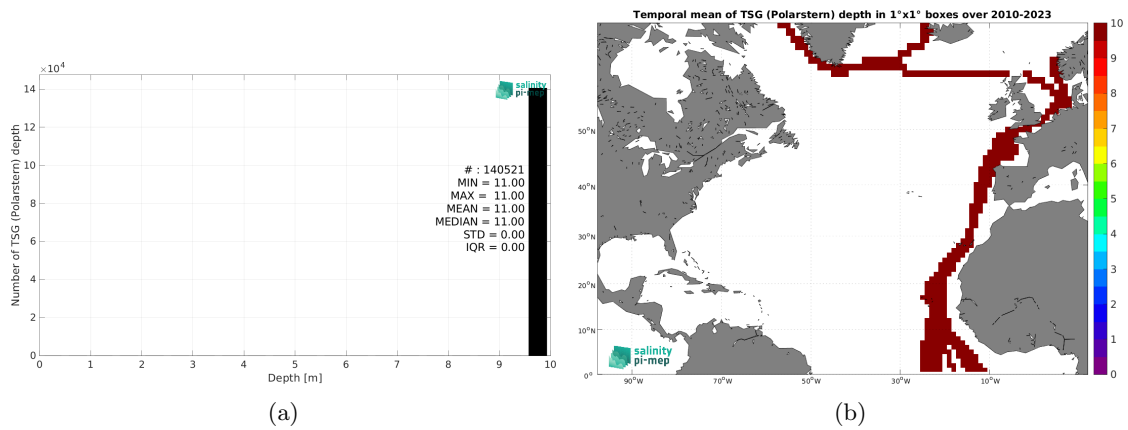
$\times10^4$
14
12
10
8
6
4
2
0
Number of TSG (Polarstern) depth
salinity pi-mep
# : 140521
MIN = 11.00
MAX = 11.00
MEAN = 11.00
MEDIAN = 11.00
STD = 0.00
IQR = 0.00
0 1 2 3 4 5 6 7 8 9 10
Depth [m]
(a)

Temporal mean of TSG (Polarstern) depth in 1°x1° boxes over 2010-2023
50°N
40°N
30°N
20°N
10°N
0°
90°W 70°W 50°W 30°W 10°W
salinity pi-mep
10
9
8
7
6
5
4
3
2
1
0
(b)